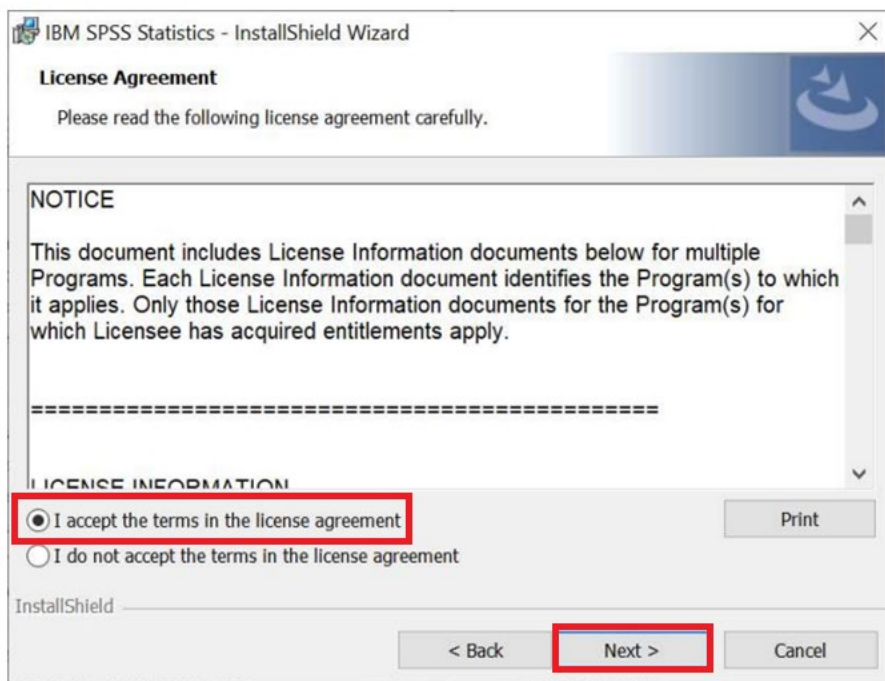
IBM SPSS Statistics - InstallShield Wizard

License Agreement

Please read the following license agreement carefully.

NOTICE

This document includes License Information documents below for multiple Programs. Each License Information document identifies the Program(s) to which it applies. Only those License Information documents for the Program(s) for which Licensee has acquired entitlements apply.

==============================================

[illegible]

I accept the terms in the license agreement

I do not accept the terms in the license agreement

Print

InstallShield

< Back

Next >

Cancel